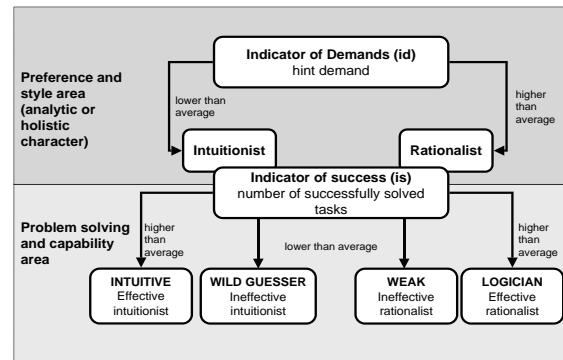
Preference and style area (analytic or holistic character)

Indicator of Demands (id)
hint demand

lower than average

higher than average

Intuitionist

Rationalist

Indicator of success (is)
number of successfully solved tasks

Problem solving and capability area

higher than average

lower than average

higher than average

INTUITIVE
Effective intuitionist

WILD GUESSER
Ineffective intuitionist

WEAK
Ineffective rationalist

LOGICIAN
Effective rationalist